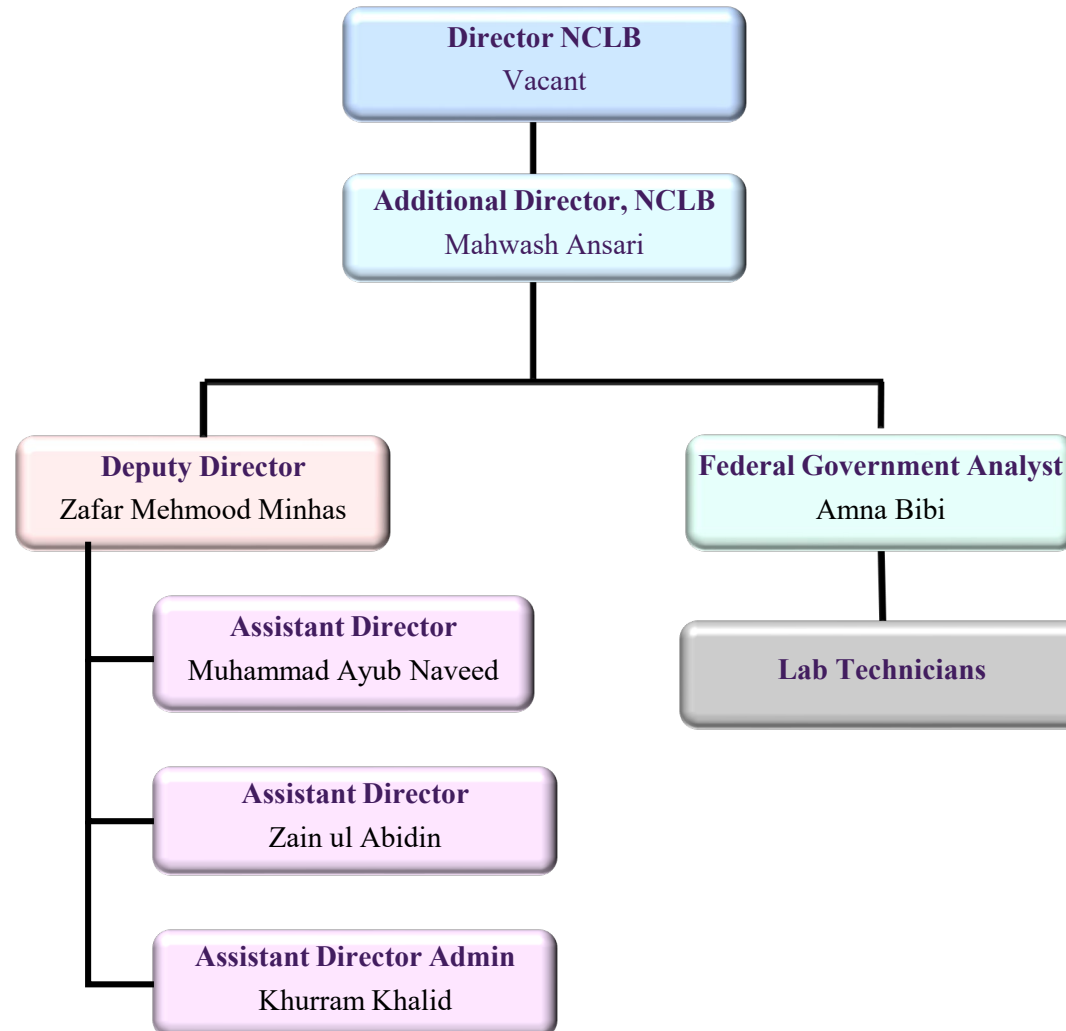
Director NCLB
Vacant

Additional Director, NCLB
Mahwash Ansari

Deputy Director
Zafar Mehmood Minhas

Assistant Director
Muhammad Ayub Naveed

Assistant Director
Zain ul Abidin

Assistant Director Admin
Khurram Khalid

Federal Government Analyst
Amna Bibi

Lab Technicians